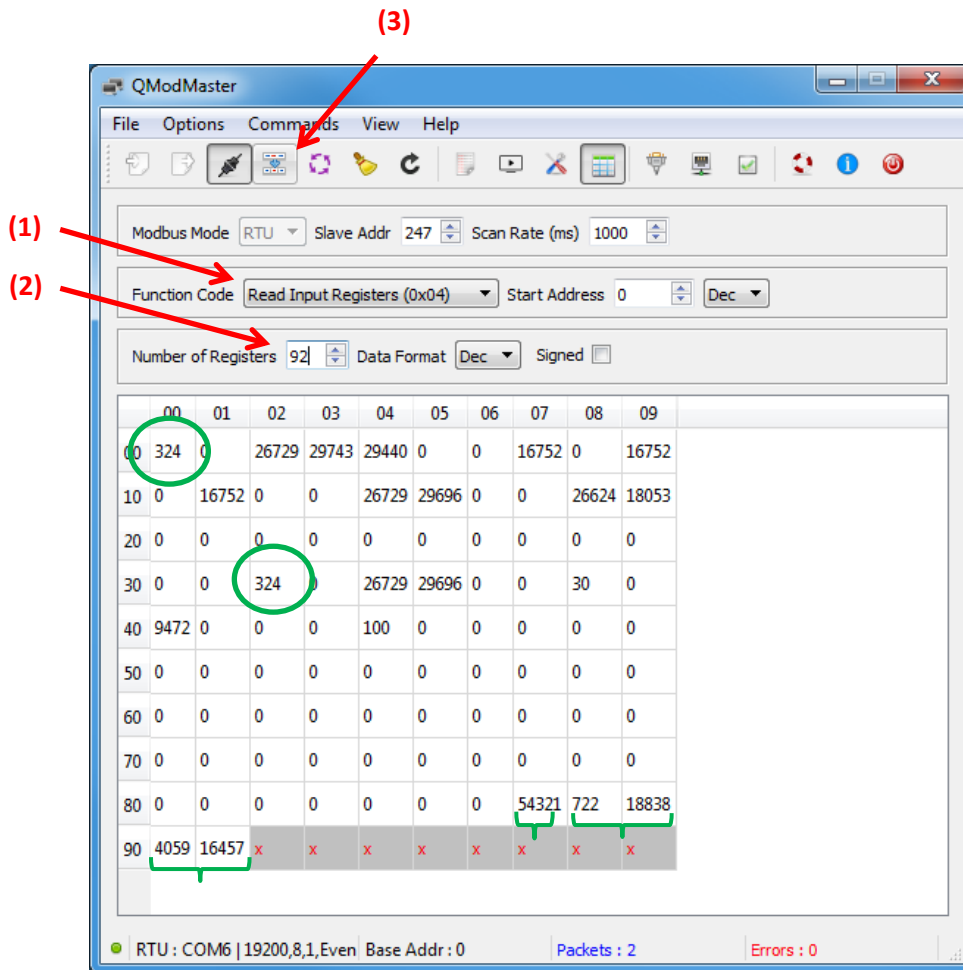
(3)

(1)

(2)

QModMaster

File Options Commands View Help

Modbus Mode RTU Slave Addr 247 Scan Rate (ms) 1000

Function Code Read Input Registers (0x04) Start Address 0 Dec

Number of Registers 92 Data Format Dec Signed

| | 00 | 01 | 02 | 03 | 04 | 05 | 06 | 07 | 08 | 09 |
|---|---|---|---|---|---|---|---|---|---|---|
| 00 | 324 | 0 | 26729 | 29743 | 29440 | 0 | 0 | 16752 | 0 | 16752 |
| 10 | 0 | 16752 | 0 | 0 | 26729 | 29696 | 0 | 0 | 26624 | 18053 |
| 20 | 0 | 0 | 0 | 0 | 0 | 0 | 0 | 0 | 0 | 0 |
| 30 | 0 | 0 | 324 | 0 | 26729 | 29696 | 0 | 0 | 30 | 0 |
| 40 | 9472 | 0 | 0 | 0 | 100 | 0 | 0 | 0 | 0 | 0 |
| 50 | 0 | 0 | 0 | 0 | 0 | 0 | 0 | 0 | 0 | 0 |
| 60 | 0 | 0 | 0 | 0 | 0 | 0 | 0 | 0 | 0 | 0 |
| 70 | 0 | 0 | 0 | 0 | 0 | 0 | 0 | 0 | 0 | 0 |
| 80 | 0 | 0 | 0 | 0 | 0 | 0 | 0 | 54321 | 722 | 18838 |
| 90 | 4059 | 16457 | x | x | x | x | x | x | x | x |

RTU : COM6 | 19200,8,1,Even Base Addr : 0 Packets : 2 Errors : 0